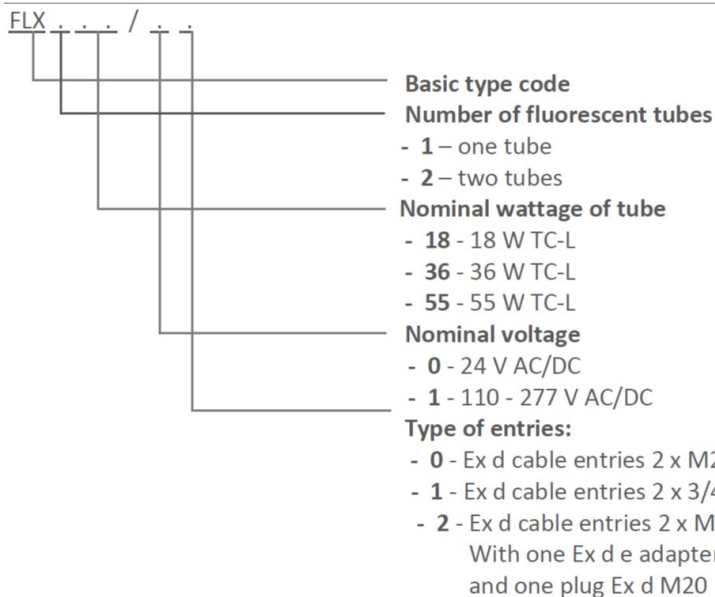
FLX . . . / . .

Basic type code
Number of fluorescent tubes
- 1 – one tube
- 2 – two tubes
Nominal wattage of tube
- 18 - 18 W TC-L
- 36 - 36 W TC-L
- 55 - 55 W TC-L
Nominal voltage
- 0 - 24 V AC/DC
- 1 - 110 - 277 V AC/DC
Type of entries:
- 0 - Ex d cable entries 2 x M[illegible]
- 1 - Ex d cable entries 2 x 3/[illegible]
- 2 - Ex d cable entries 2 x M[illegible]
With one Ex d e adapte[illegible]
and one plug Ex d M20